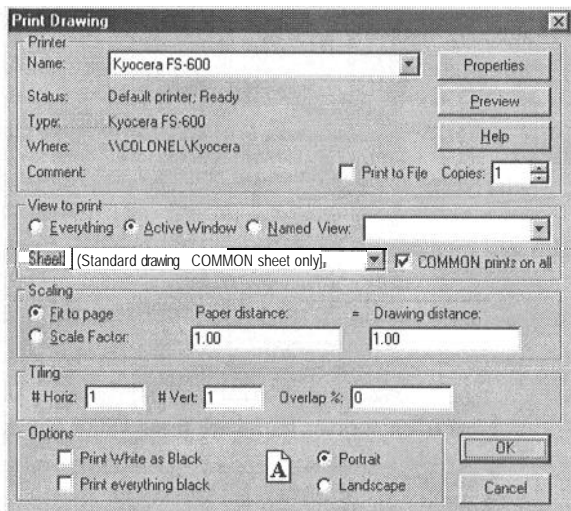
Print Drawing

Printer
Name: Kyocera FS-600
Properties
Status: Default printer; Ready
Preview
Type: Kyocera FS-600
Help
Where: \\COLONEL\Kyocera
Comment:
Print to File Copies: 1

View to print
Everything Active Window Named View:

Sheet (Standard drawing COMMON sheet only),
COMMON prints on all

Scaling
Fit to page
Paper distance: = Drawing distance:
Scale Factor: 1.00 1.00

Tiling
# Horiz: 1 # Vert: 1 Overlap %: 0

Options
Print White as Black
Print everything black
A
Portrait
Landscape
OK
Cancel